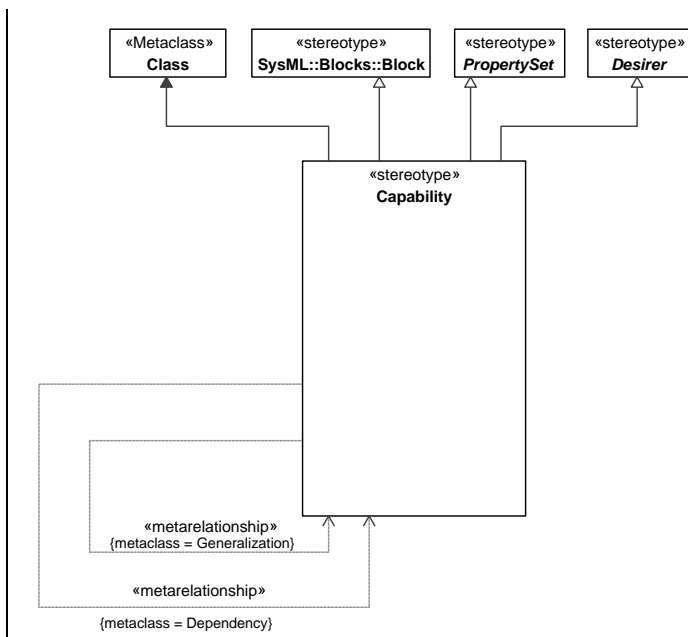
«Metaclass»
Class

«stereotype»
SysML::Blocks::Block

«stereotype»
PropertySet

«stereotype»
Desirer

«stereotype»
Capability

«metarelationship»
{metaclass = Generalization}

«metarelationship»
{metaclass = Dependency}